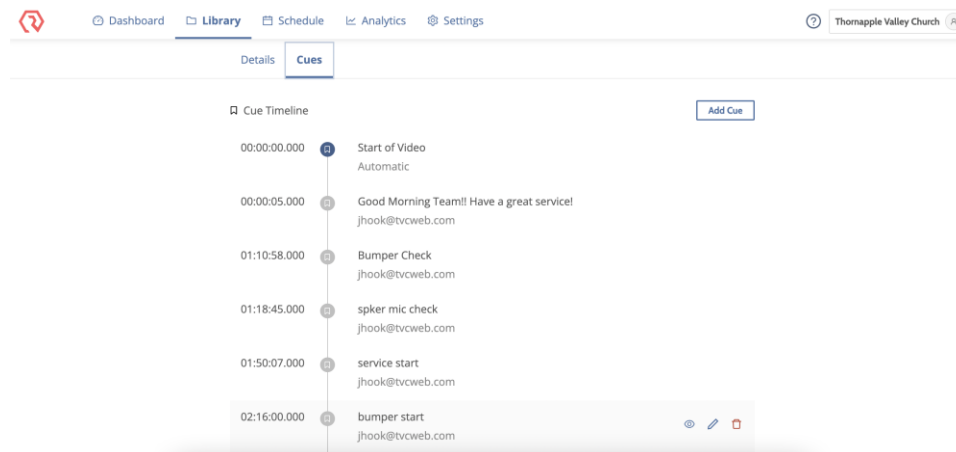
Dashboard Library Schedule Analytics Settings

Thornapple Valley Church

Details Cues

Cue Timeline

Add Cue

00:00:00.000 Start of Video
Automatic

00:00:05.000 Good Morning Team!! Have a great service!
jhook@tvcweb.com

01:10:58.000 Bumper Check
jhook@tvcweb.com

01:18:45.000 spker mic check
jhook@tvcweb.com

01:50:07.000 service start
jhook@tvcweb.com

02:16:00.000 bumper start
jhook@tvcweb.com